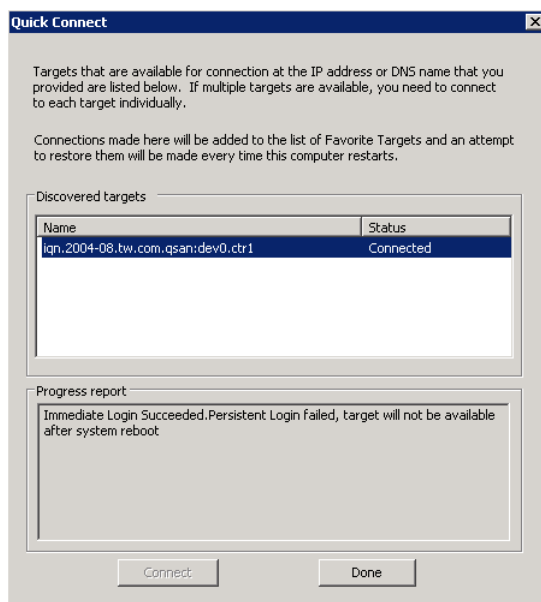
Quick Connect

Targets that are available for connection at the IP address or DNS name that you provided are listed below. If multiple targets are available, you need to connect to each target individually.

Connections made here will be added to the list of Favorite Targets and an attempt to restore them will be made every time this computer restarts.

Discovered targets

| Name | Status |
|---|---|
| iqn.2004-08.tw.com.qsan:dev0.ctr1 | Connected |

Progress report

Immediate Login Succeeded.Persistent Login failed, target will not be available after system reboot

Connect

Done